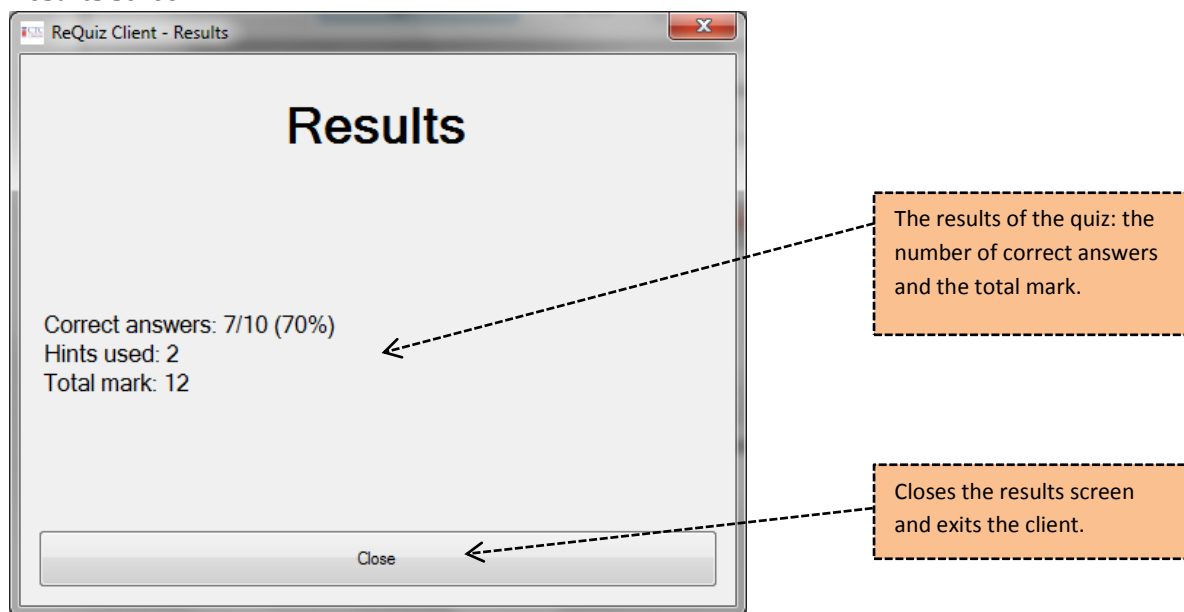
ReQuiz Client - Results

Results

Correct answers: 7/10 (70%)
Hints used: 2
Total mark: 12

Close

The results of the quiz: the number of correct answers and the total mark.

Closes the results screen and exits the client.